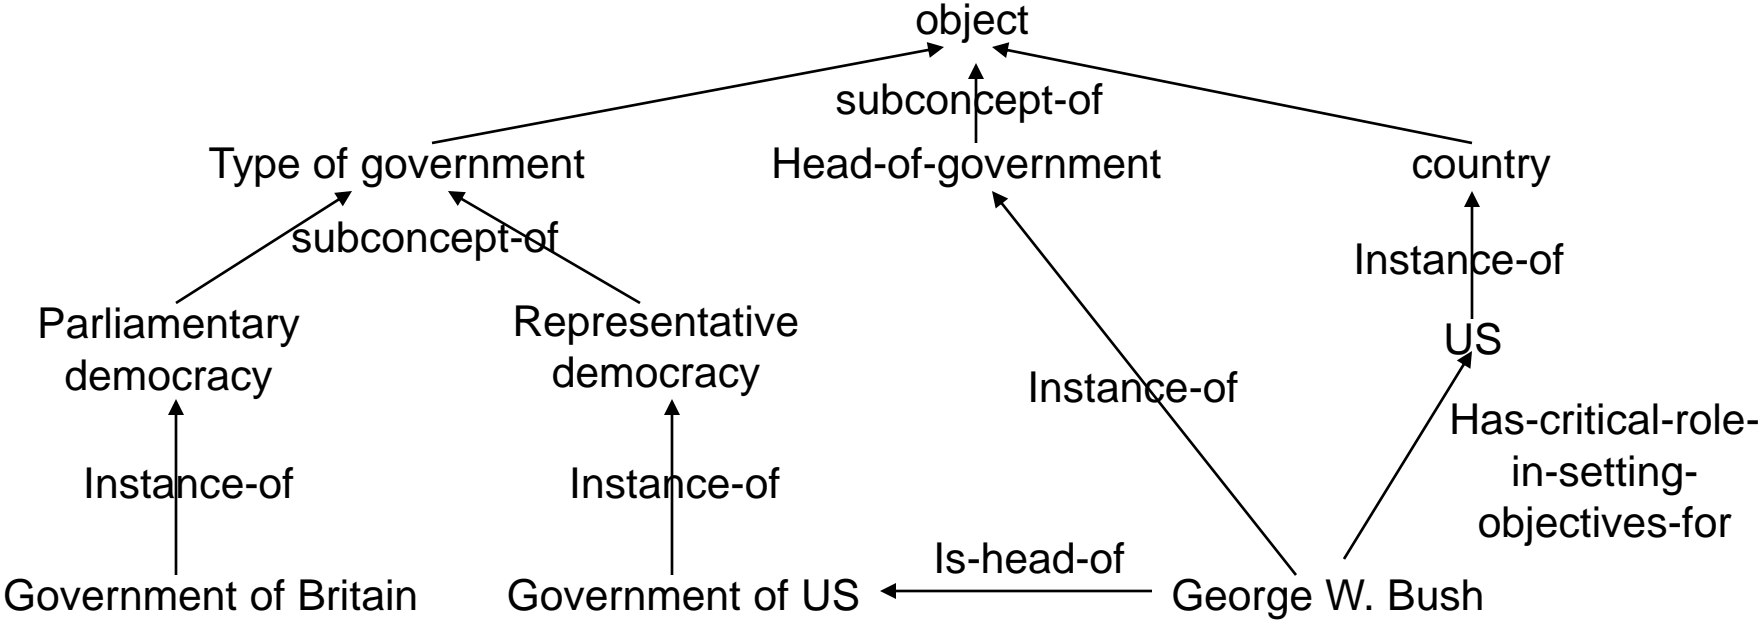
object

subconcept-of

Type of government

Head-of-government

country

subconcept-of

Instance-of

Parliamentary democracy

Representative democracy

US

Instance-of

Has-critical-role-in-setting-objectives-for

Instance-of

Instance-of

Is-head-of

Government of Britain

Government of US

George W. Bush